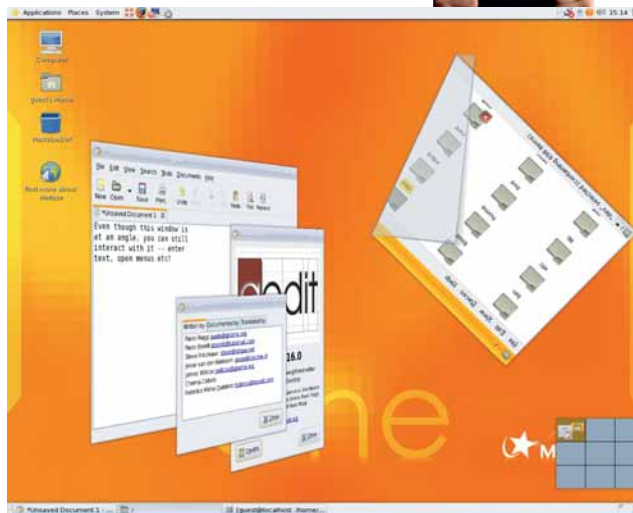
Applications Places System

15:14

Computer

guest's Home

Wastebasket

Find more about Mandriva

File Edit View Search Tools Documents Help

New Open Save Print Undo Redo Cut Copy Paste Find Replace

*Unsaved Document 1

Even though this window is at an angle, you can still interact with it -- enter text, open menus etc!

edit

Written by Documented by Translated by

Paolo Maggi
Paolo Borelli
Steve Frécinaux
Jesse van den Kieboom
James Willcox
Chema Celorio
Federico Mena Quintero

Close

2.16.0

Credits

Close

me

*Unsaved Document 1 - ...

[guest@localhost ~]home/...